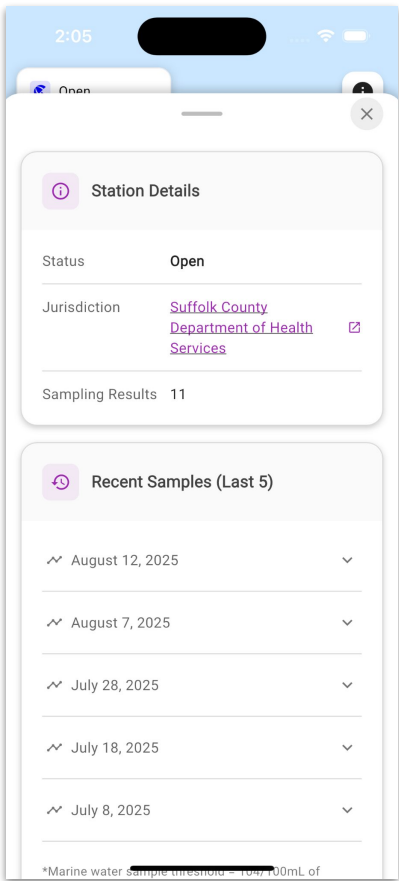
2:05

Open

Station Details

Status Open

Jurisdiction Suffolk County Department of Health Services

Sampling Results 11

Recent Samples (Last 5)

August 12, 2025

August 7, 2025

July 28, 2025

July 18, 2025

July 8, 2025

*Marine water sample threshold = 104/100mL of